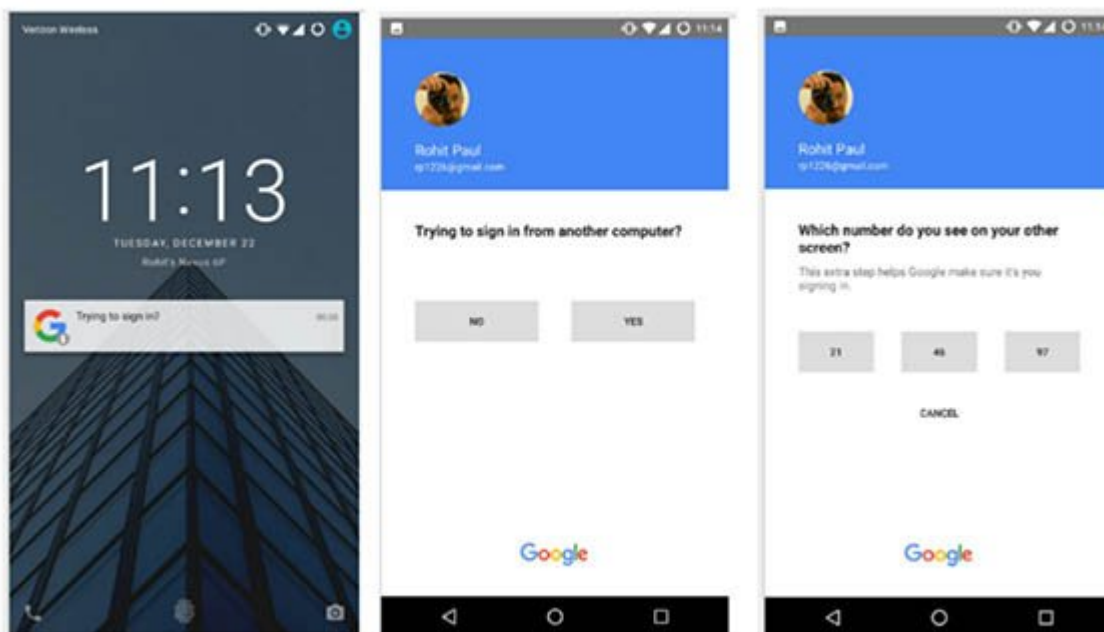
Verizon Wireless

11:13

TUESDAY, DECEMBER 22

Rohit's Nexus 6P

Trying to sign in?

11:14

Rohit Paul

rp1226@gmail.com

Trying to sign in from another computer?

NO

YES

Google

11:1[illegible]

Rohit Paul

rp1226@gmail.com

Which number do you see on your other screen?

This extra step helps Google make sure it's you signing in.

21

46

97

CANCEL

Google